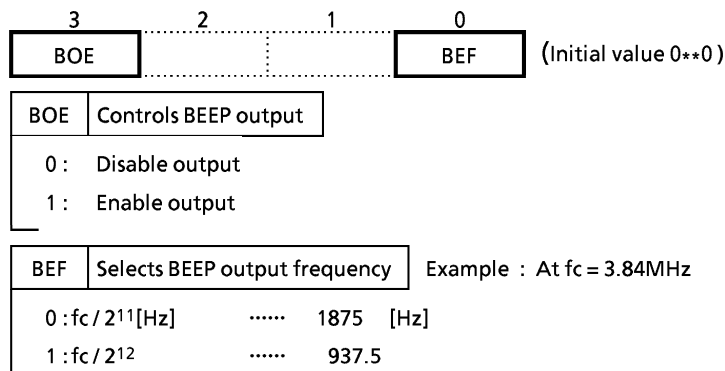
3 2 1 0

| BOE | | | BEF |
|---|---|---|---|

(Initial value 0∗∗0)

BOE | Controls BEEP output

0 : Disable output

1 : Enable output

BEF | Selects BEEP output frequency | Example : At fc = 3.84MHz

0 : fc / $2^{11}$[Hz] …… 1875 [Hz]

1 : fc / $2^{12}$ …… 937.5